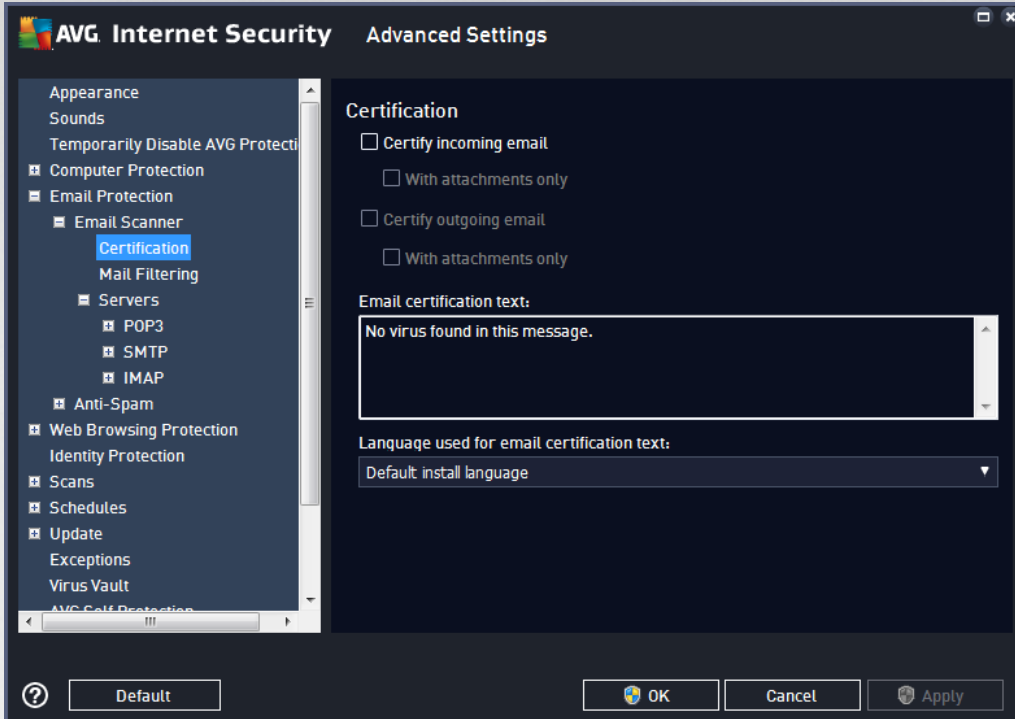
AVG. Internet Security Advanced Settings

Appearance
Sounds
Temporarily Disable AVG Protecti
Computer Protection
Email Protection
Email Scanner
Certification
Mail Filtering
Servers
POP3
SMTP
IMAP
Anti-Spam
Web Browsing Protection
Identity Protection
Scans
Schedules
Update
Exceptions
Virus Vault
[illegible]

Certification

Certify incoming email

With attachments only

Certify outgoing email

With attachments only

Email certification text:

No virus found in this message.

Language used for email certification text:

Default install language

Default

OK

Cancel

Apply